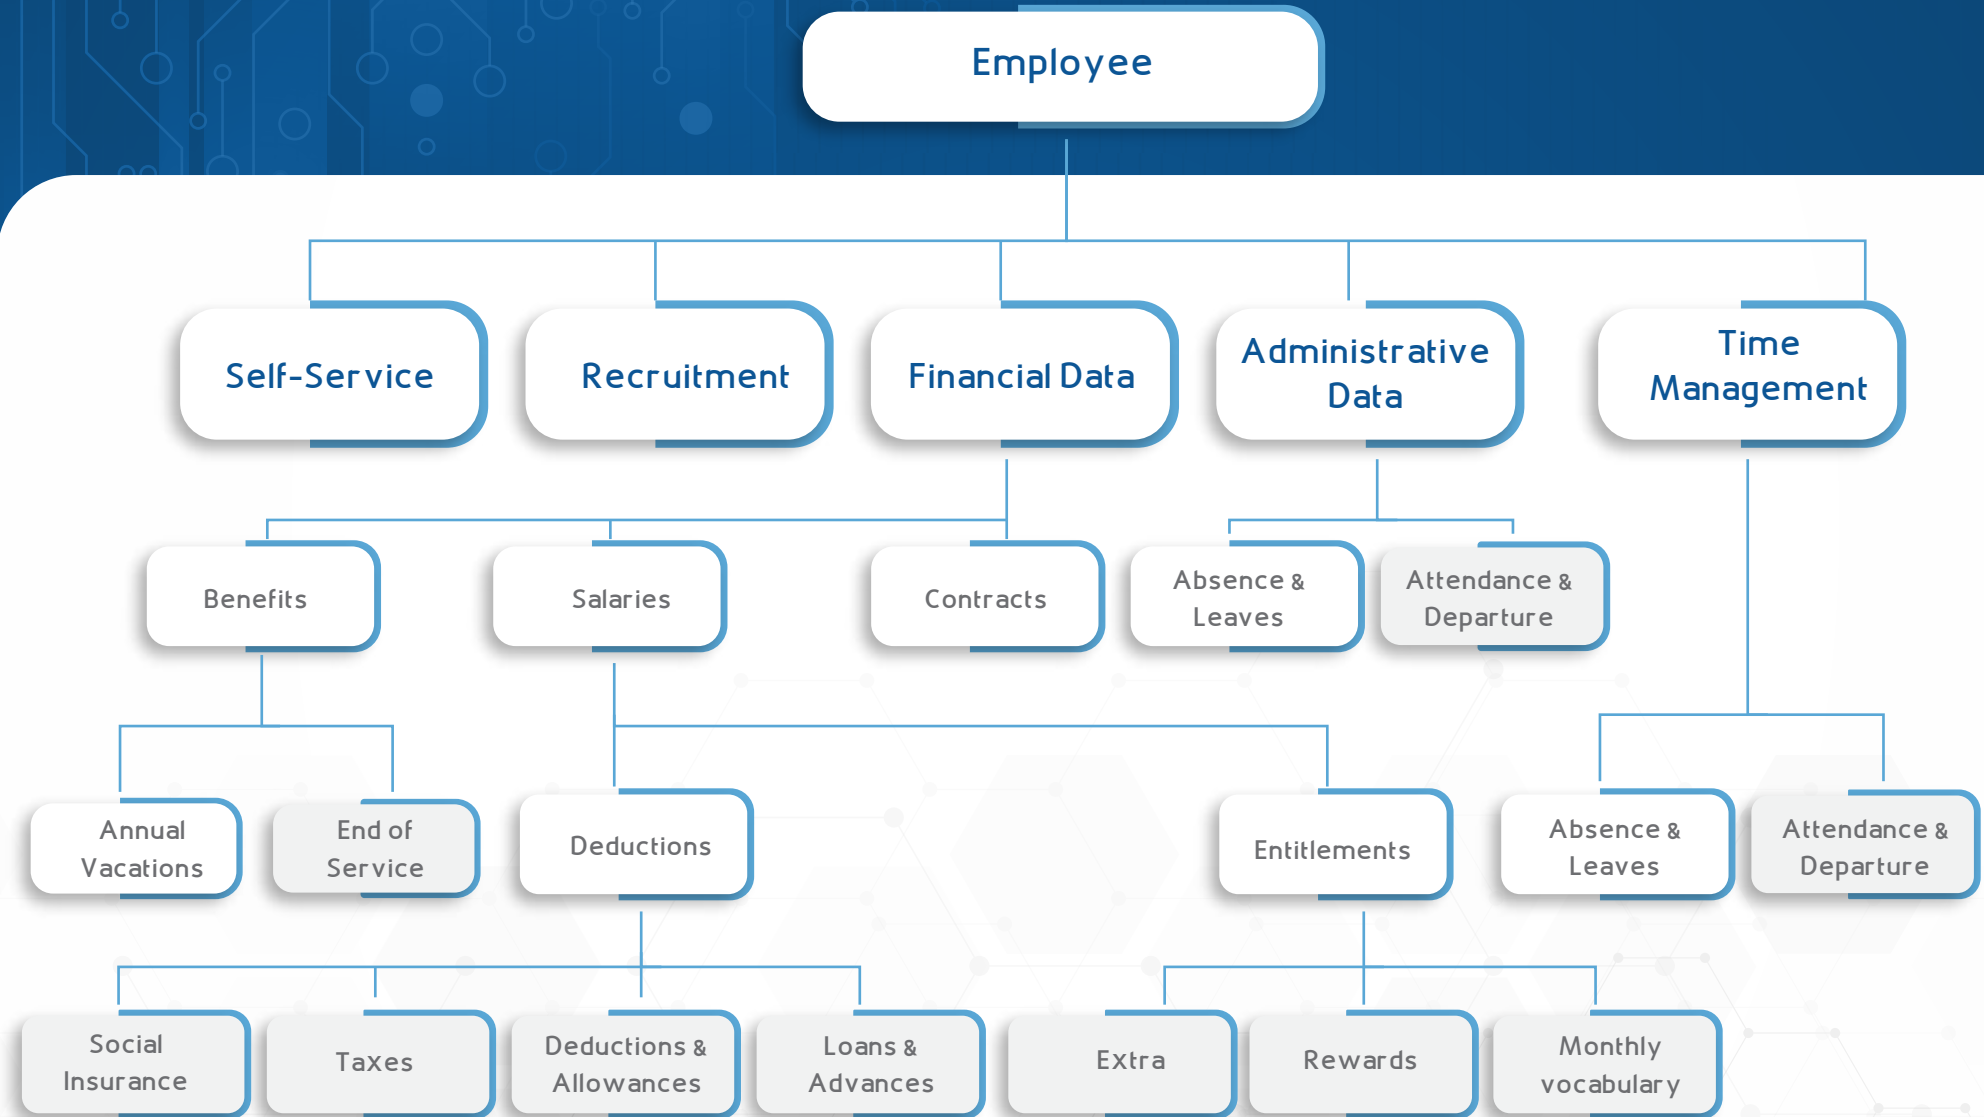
Employee

Self-Service

Recruitment

Financial Data

Administrative Data

Time Management

Benefits

Salaries

Contracts

Absence & Leaves

Attendance & Departure

Annual Vacations

End of Service

Deductions

Entitlements

Absence & Leaves

Attendance & Departure

Social Insurance

Taxes

Deductions & Allowances

Loans & Advances

Extra

Rewards

Monthly vocabulary